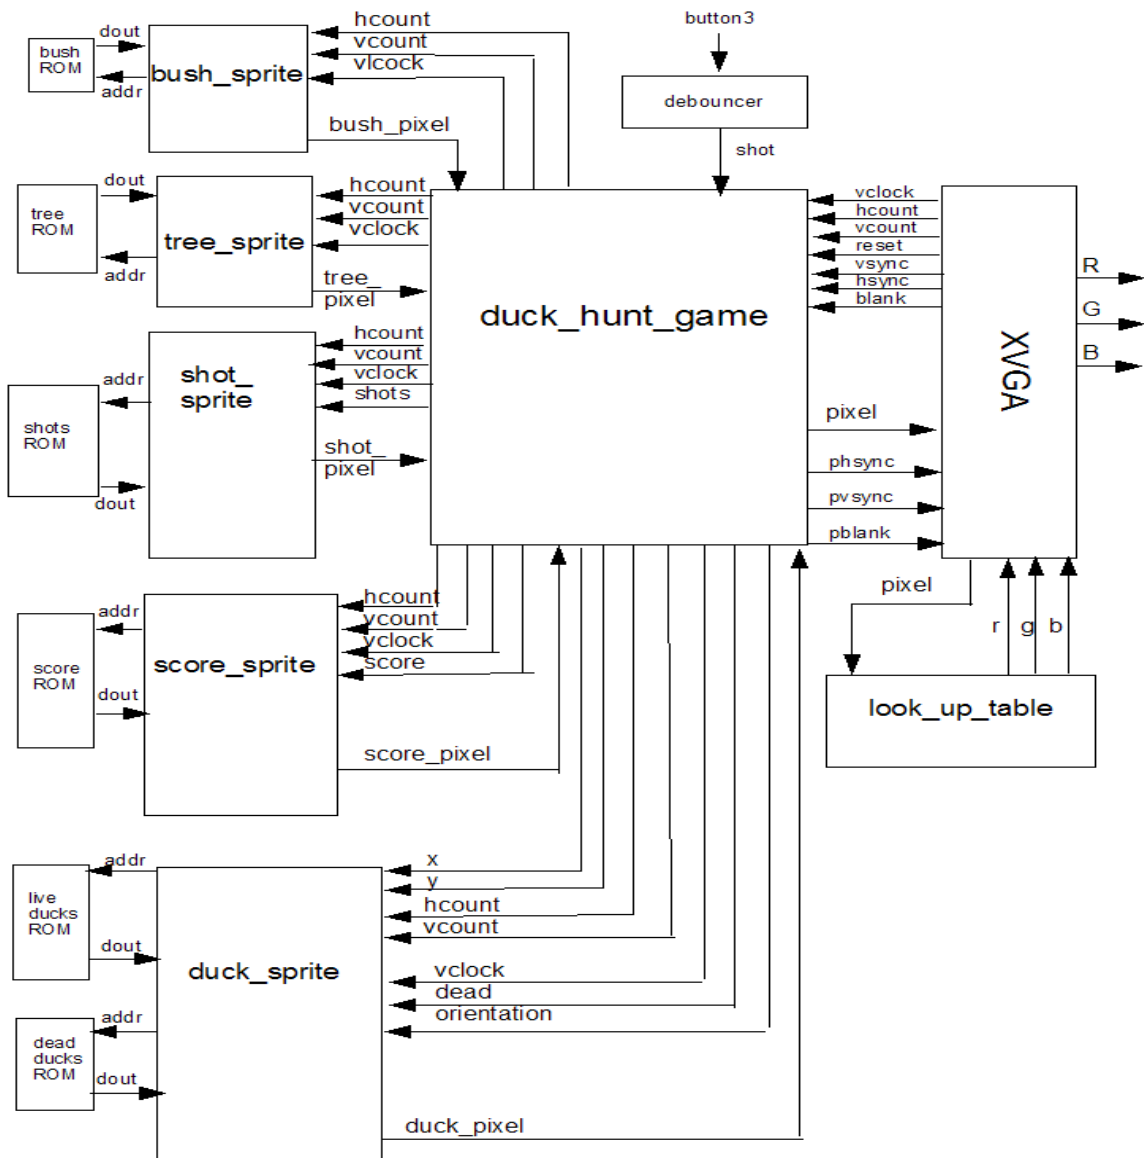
bush ROM
dout
addr
bush_sprite
hcount
vcount
vlcock
bush_pixel
button3
debouncer
shot
tree ROM
dout
addr
tree_sprite
hcount
vcount
vclock
tree_pixel
duck_hunt_game
vclock
hcount
vcount
reset
vsync
hsync
blank
XVGA
R
G
B
shots ROM
addr
dout
shot_sprite
hcount
vcount
vclock
shots
shot_pixel
pixel
phsync
pvsync
pblank
score ROM
addr
dout
score_sprite
hcount
vcount
vclock
score
score_pixel
pixel
r
g
b
look_up_table
live ducks ROM
addr
dout
dead ducks ROM
addr
dout
duck_sprite
x
y
hcount
vcount
vclock
dead
orientation
duck_pixel